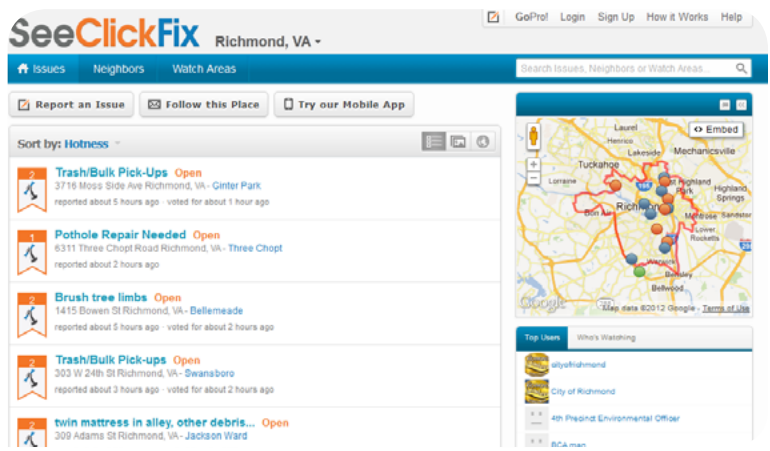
SeeClickFix Richmond, VA

GoPro! Login Sign Up How it Works Help

Issues Neighbors Watch Areas

Search Issues, Neighbors or Watch Areas...

Report an Issue Follow this Place Try our Mobile App

Sort by: Hotness

2
Trash/Bulk Pick-Ups Open
3716 Moss Side Ave Richmond, VA - Ginter Park
reported about 5 hours ago · voted for about 1 hour ago

1
Pothole Repair Needed Open
6311 Three Chopt Road Richmond, VA - Three Chopt
reported about 2 hours ago

2
Brush tree limbs Open
1415 Bowen St Richmond, VA - Bellemeade
reported about 5 hours ago · voted for about 2 hours ago

2
Trash/Bulk Pick-ups Open
303 W 24th St Richmond, VA - Swansboro
reported about 3 hours ago · voted for about 2 hours ago

2
twin mattress in alley, other debris... Open
309 Adams St Richmond, VA - Jackson Ward

Embed

Laurel Lakeside Mechanicsville Tuckahoe Highland Park Lorraine Highland Springs Richmond Sandston Bon Air Montrose Lower Rockets Westover Bensley Bellwood

Google Map data ©2012 Google - Terms of Use

Top Users Who's Watching

cityofrichmond
City of Richmond
4th Precinct Environmental Officer
RCA man